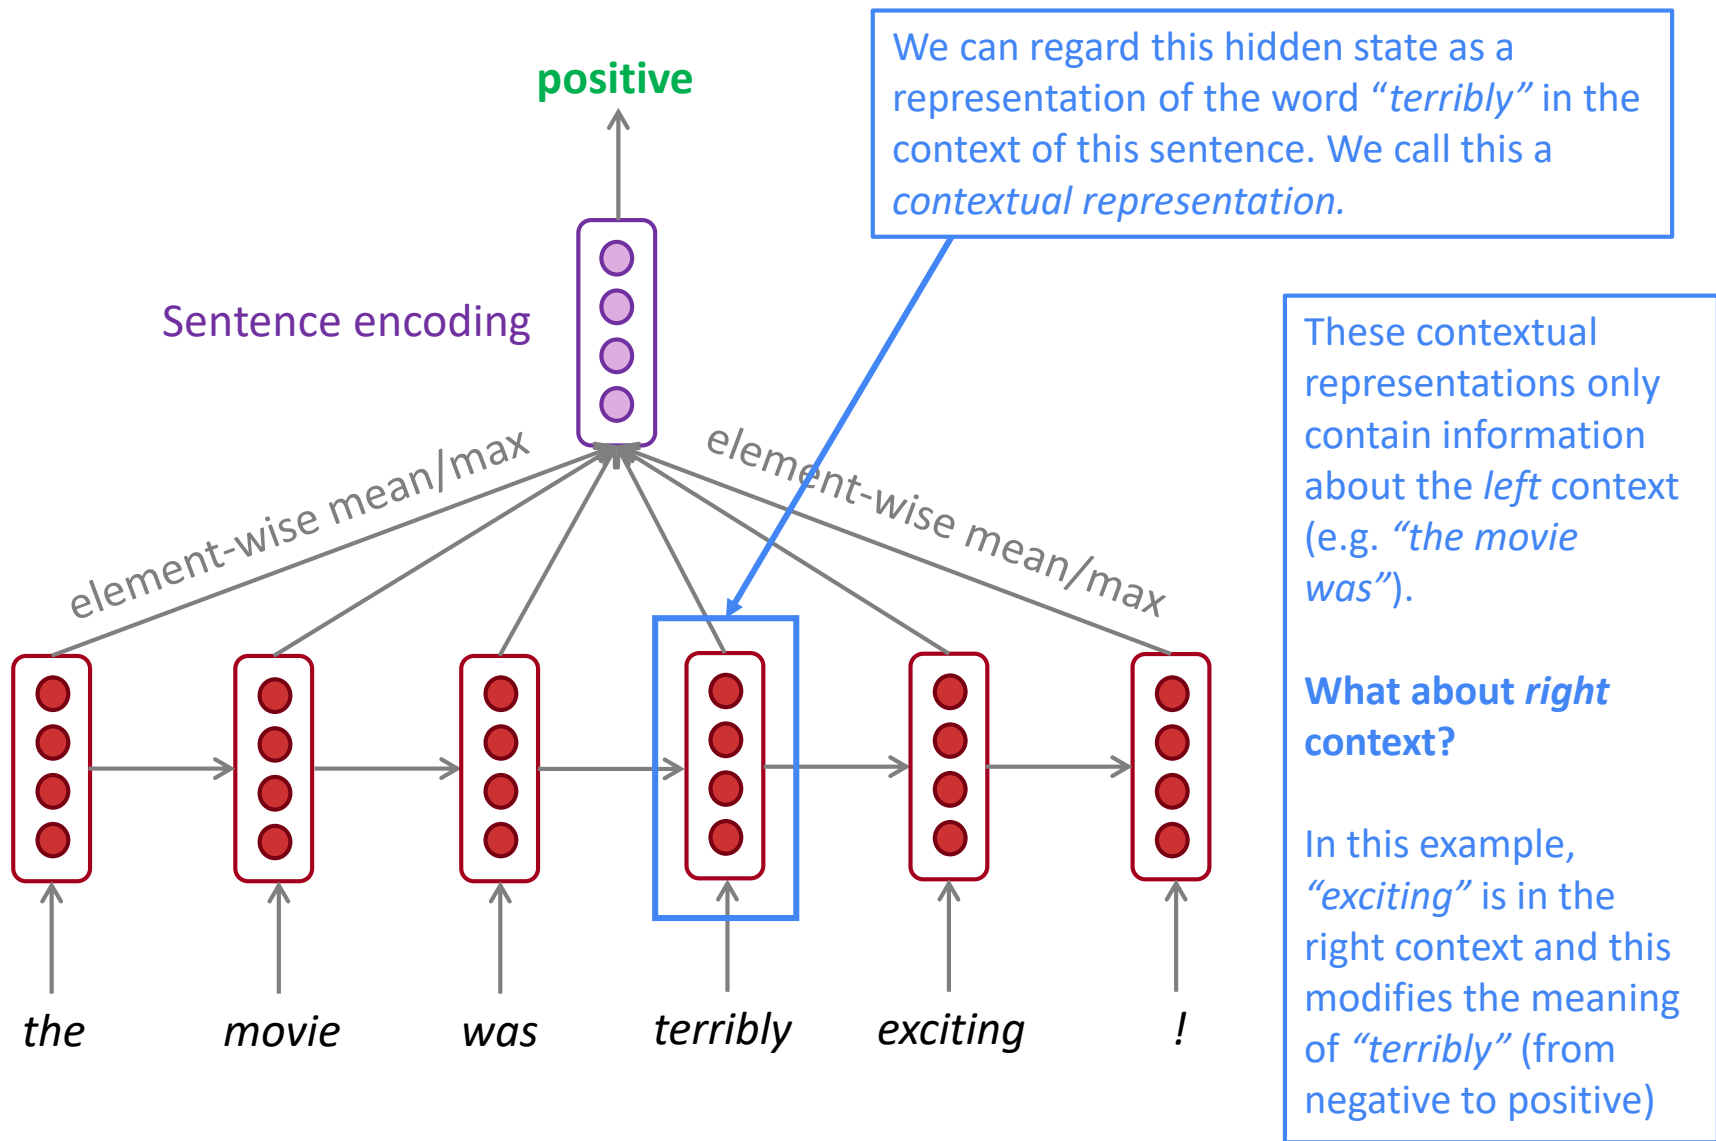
positive

We can regard this hidden state as a representation of the word *"terribly"* in the context of this sentence. We call this a *contextual representation.*

Sentence encoding

element-wise mean/max

element-wise mean/max

These contextual representations only contain information about the *left* context (e.g. *"the movie was"*).

**What about *right* context?**

In this example, *"exciting"* is in the right context and this modifies the meaning of *"terribly"* (from negative to positive)

the movie was terribly exciting !